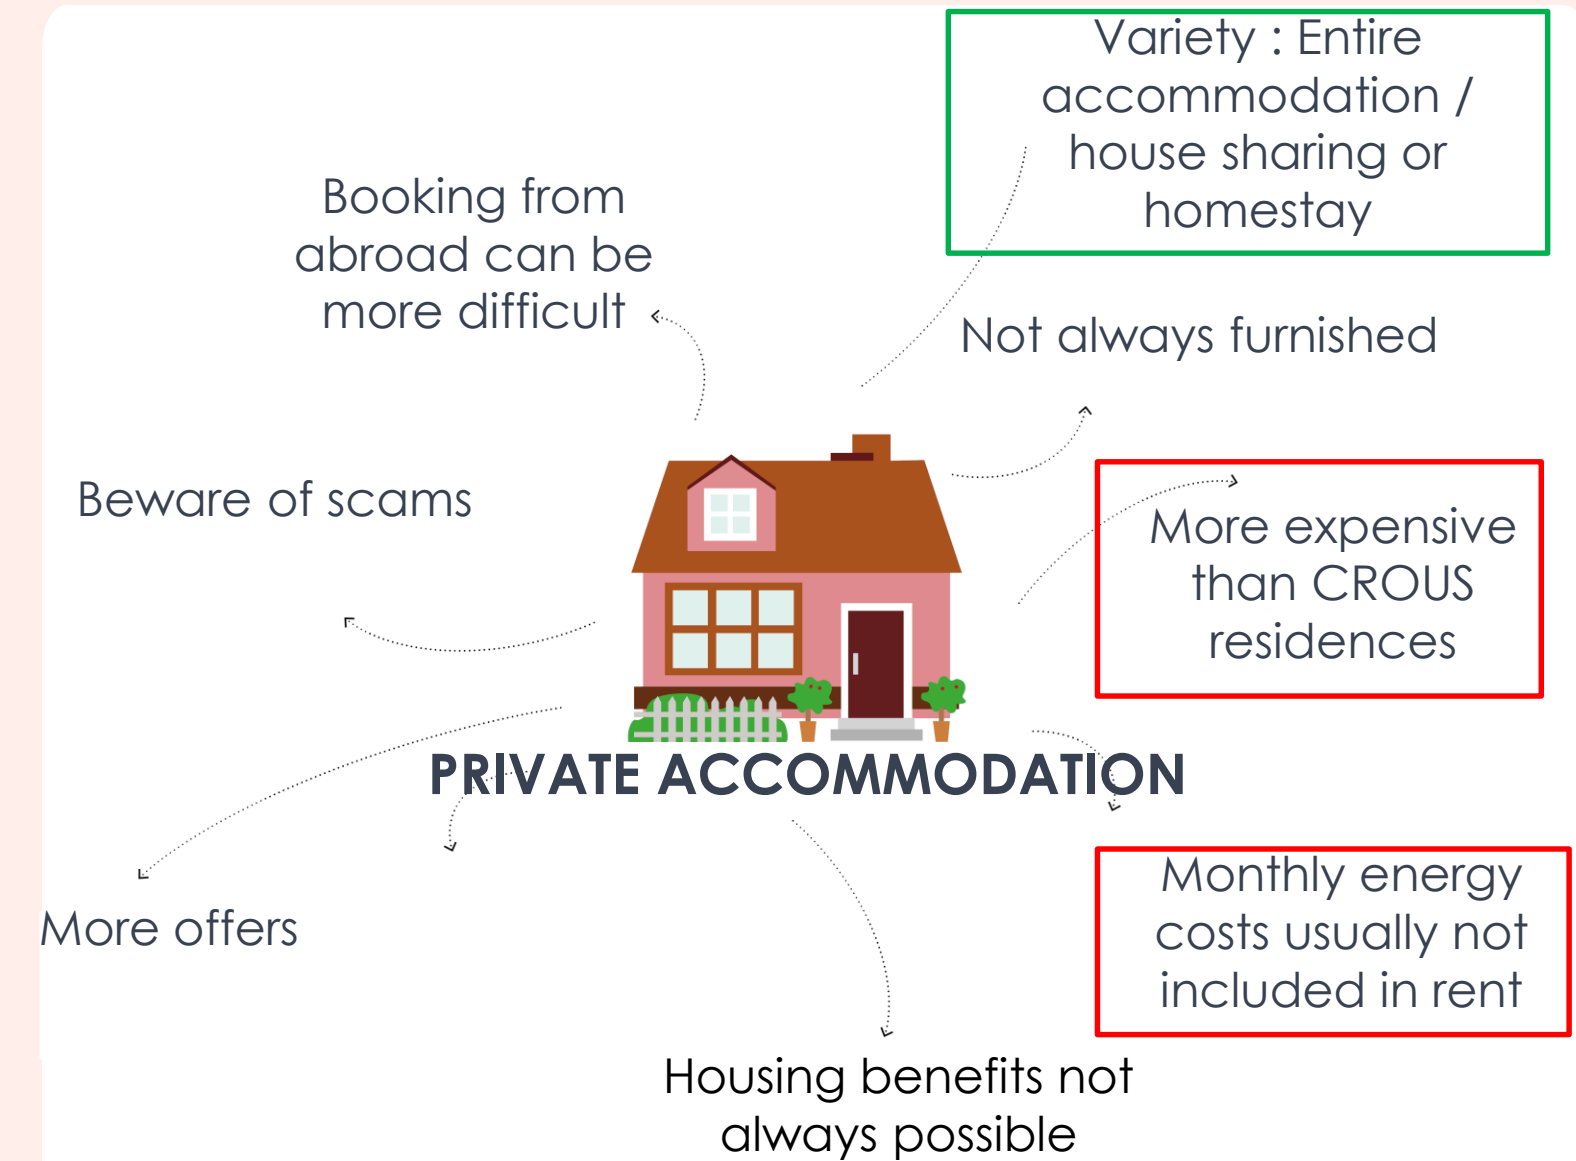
Variety : Entire accommodation / house sharing or homestay

Booking from abroad can be more difficult

Not always furnished

Beware of scams

More expensive than CROUS residences

PRIVATE ACCOMMODATION

Monthly energy costs usually not included in rent

More offers

Housing benefits not always possible